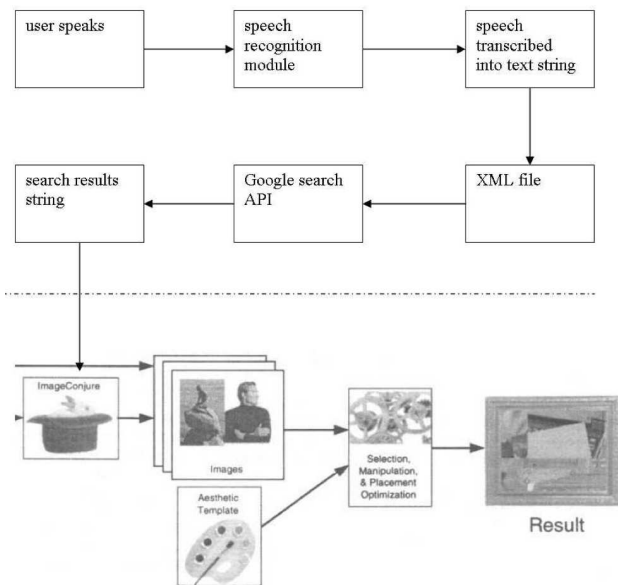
user speaks

speech recognition module

speech transcribed into text string

XML file

Google search API

search results string

ImageConjure

Images

Aesthetic Template

Selection, Manipulation, & Placement Optimization

Result